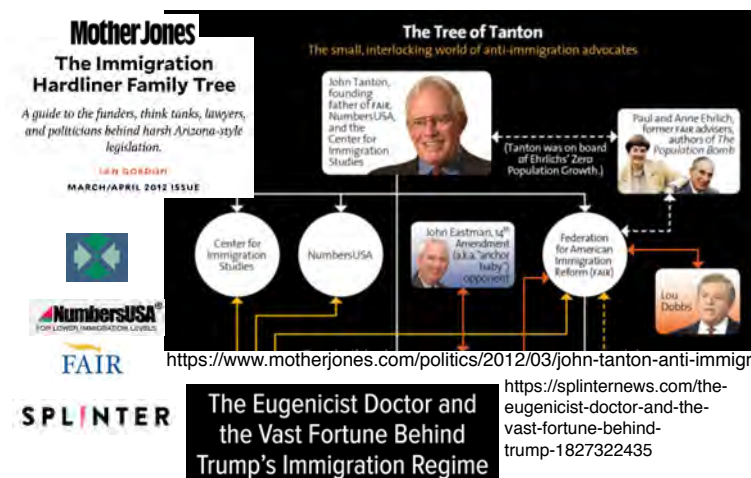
Mother Jones

The Immigration Hardliner Family Tree

A guide to the funders, think tanks, lawyers, and politicians behind harsh Arizona-style legislation.

IAN GORDON

MARCH/APRIL 2012 ISSUE

The Tree of Tanton

The small, interlocking world of anti-immigration advocates

John Tanton, founding father of FAIR, NumbersUSA, and the Center for Immigration Studies

(Tanton was on board of Ehrlichs' Zero Population Growth.)

Paul and Anne Ehrlich, former FAIR advisers, authors of The Population Bomb

Center for Immigration Studies

NumbersUSA

John Eastman, 14th Amendment (a.k.a. "anchor baby") opponent

Federation for American Immigration Reform (FAIR)

Lou Dobbs

NumbersUSA FOR LOWER IMMIGRATION LEVELS

FAIR

https://www.motherjones.com/politics/2012/03/john-tanton-anti-immigr

SPLINTER

The Eugenicist Doctor and the Vast Fortune Behind Trump's Immigration Regime

https://splinternews.com/the-eugenicist-doctor-and-the-vast-fortune-behind-trump-1827322435